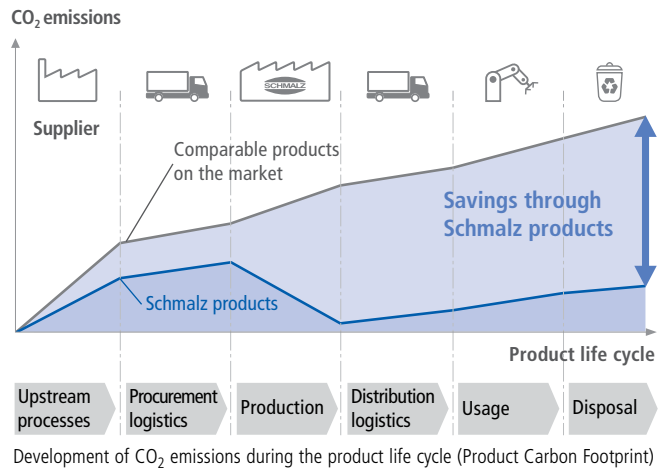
$CO_2$ emissions

SCHMALZ

Supplier

Comparable products on the market

Savings through Schmalz products

Schmalz products

Product life cycle

Upstream processes

Procurement logistics

Production

Distribution logistics

Usage

Disposal

Development of $CO_2$ emissions during the product life cycle (Product Carbon Footprint)